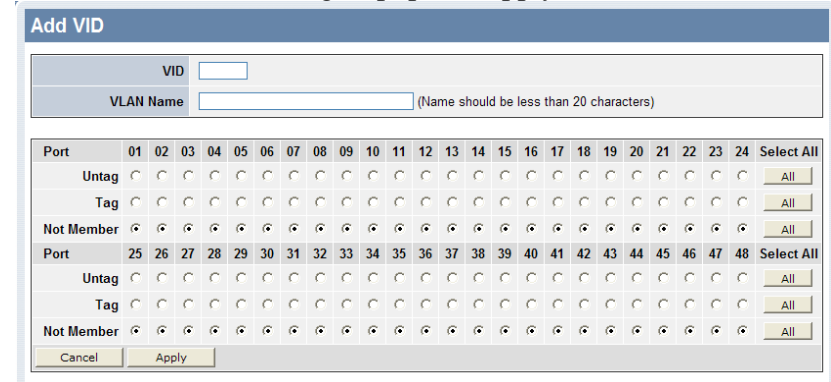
Add VID

| VID | |
|---|---|
| VLAN Name | (Name should be less than 20 characters) |

| Port | 01 | 02 | 03 | 04 | 05 | 06 | 07 | 08 | 09 | 10 | 11 | 12 | 13 | 14 | 15 | 16 | 17 | 18 | 19 | 20 | 21 | 22 | 23 | 24 | Select All |
|---|---|---|---|---|---|---|---|---|---|---|---|---|---|---|---|---|---|---|---|---|---|---|---|---|---|
| Untag | | | | | | | | | | | | | | | | | | | | | | | | | All |
| Tag | | | | | | | | | | | | | | | | | | | | | | | | | All |
| Not Member | | | | | | | | | | | | | | | | | | | | | | | | | All |
| Port | 25 | 26 | 27 | 28 | 29 | 30 | 31 | 32 | 33 | 34 | 35 | 36 | 37 | 38 | 39 | 40 | 41 | 42 | 43 | 44 | 45 | 46 | 47 | 48 | Select All |
| Untag | | | | | | | | | | | | | | | | | | | | | | | | | All |
| Tag | | | | | | | | | | | | | | | | | | | | | | | | | All |
| Not Member | | | | | | | | | | | | | | | | | | | | | | | | | All |

Cancel Apply